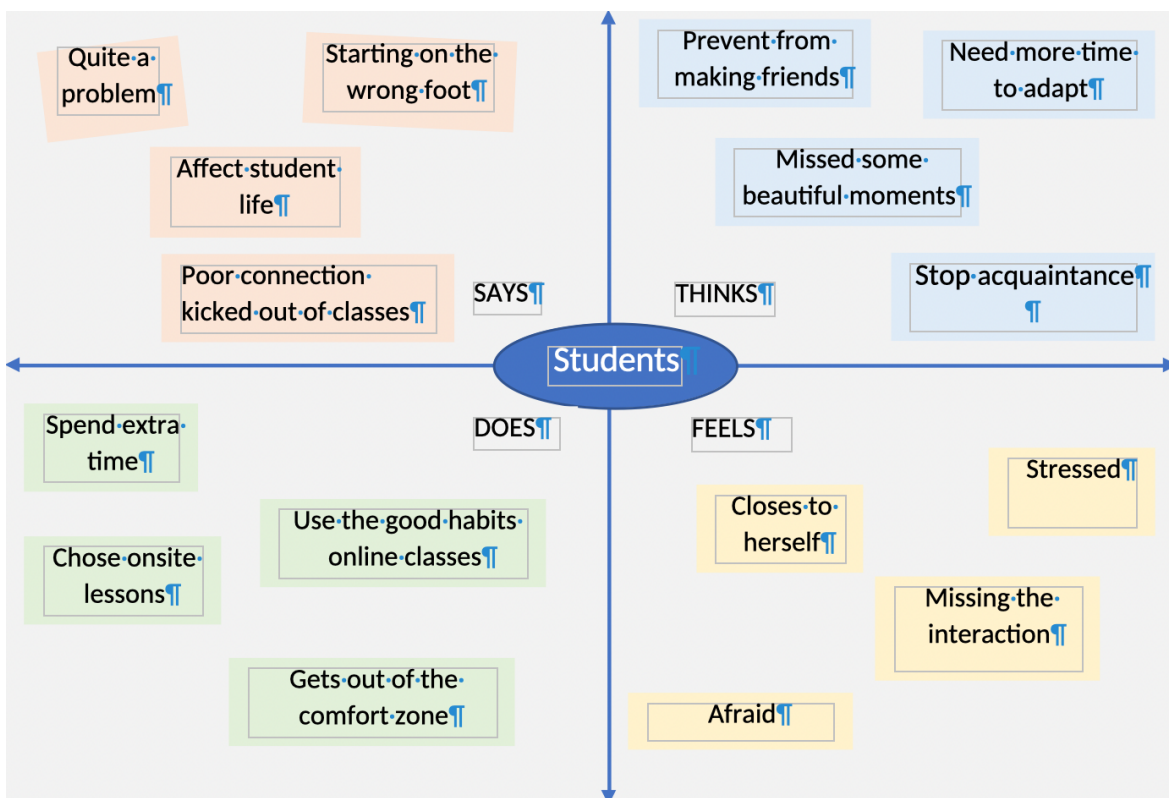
Quite a problem

Starting on the wrong foot

Affect student life

Poor connection kicked out of classes

SAYS

Prevent from making friends

Need more time to adapt

Missed some beautiful moments

Stop acquaintance

THINKS

Students

Spend extra time

DOES

Use the good habits online classes

Chose onsite lessons

Gets out of the comfort zone

FEELS

Stressed

Closes to herself

Missing the interaction

Afraid